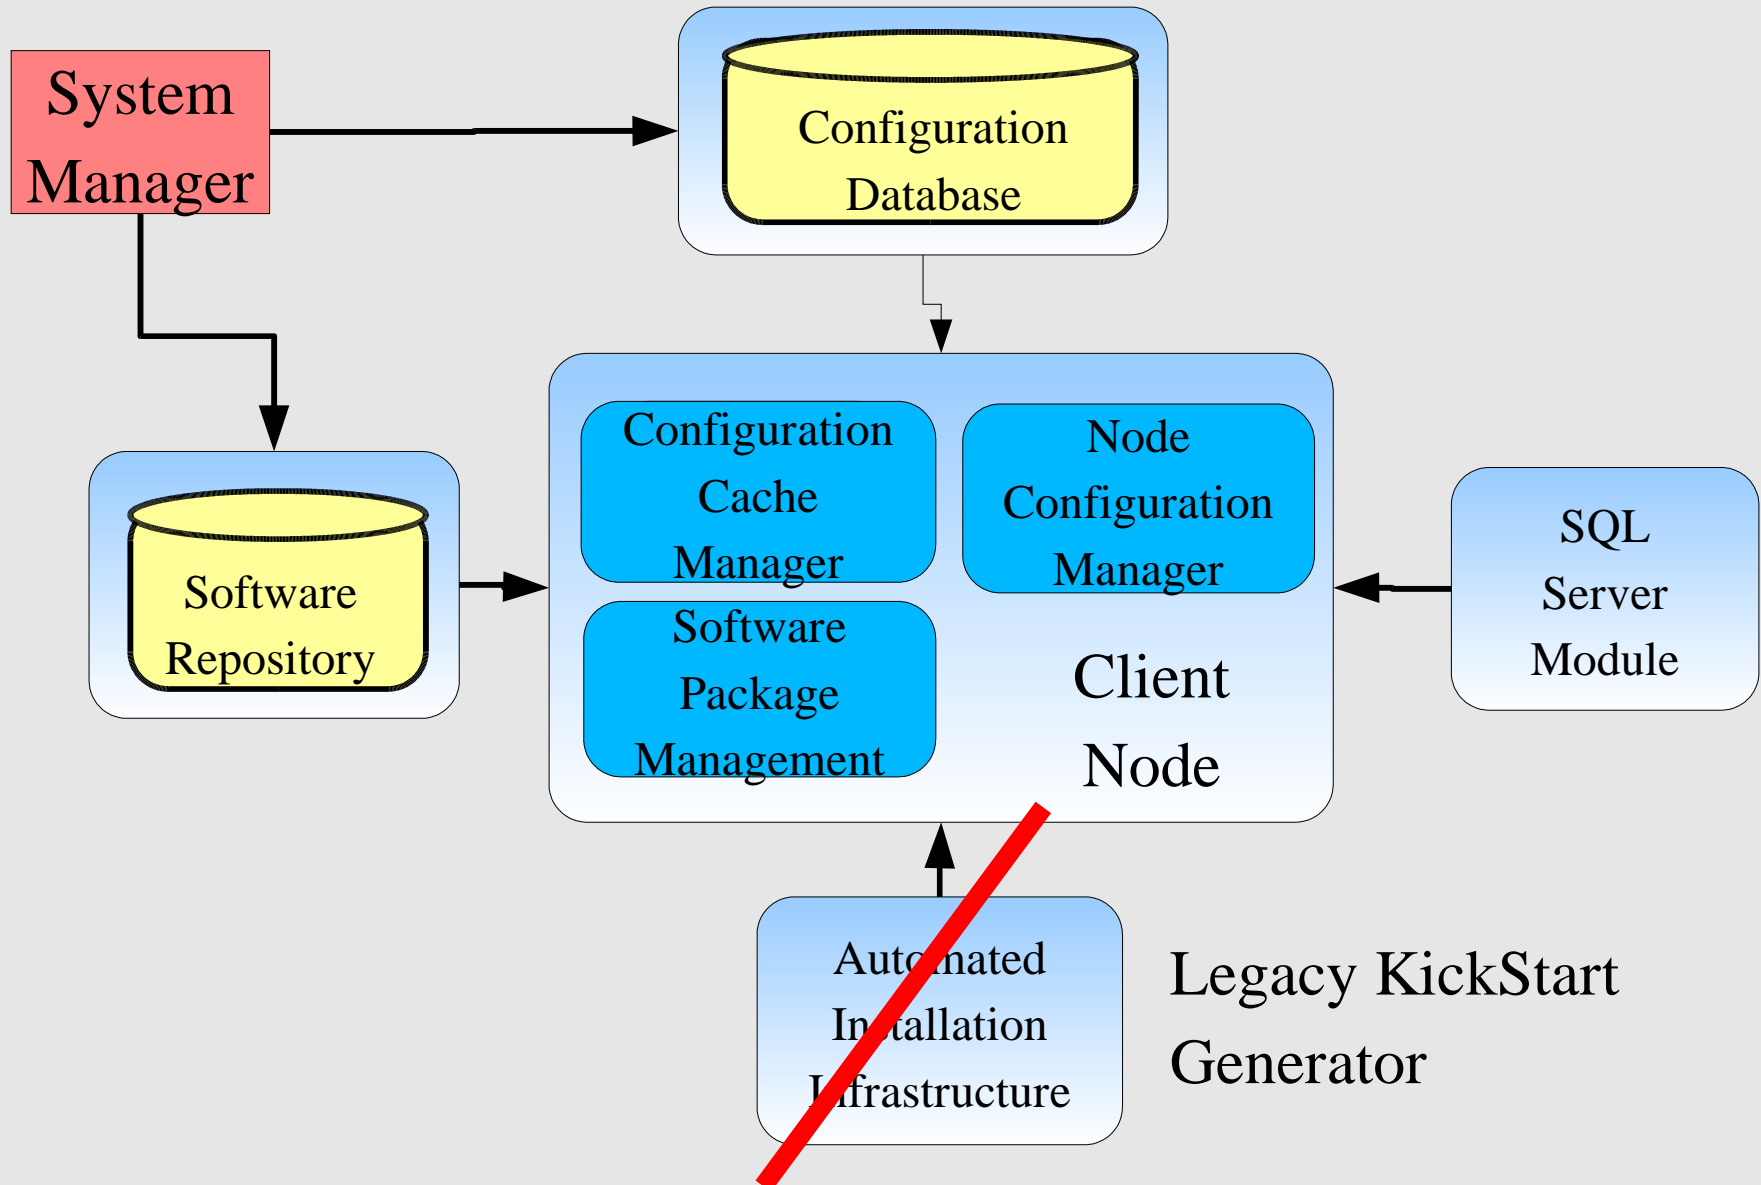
System Manager

Configuration Database

Software Repository

Configuration Cache Manager

Node Configuration Manager

Software Package Management

Client Node

SQL Server Module

Automated Installation Infrastructure

Legacy KickStart Generator